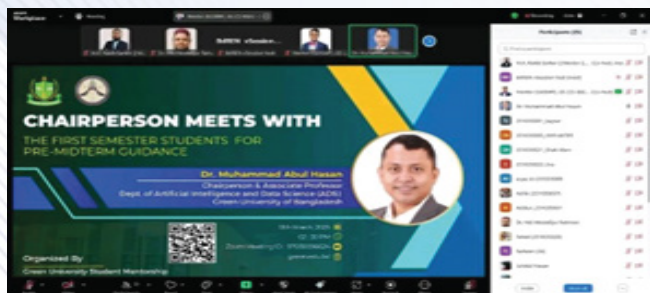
CHAIRPERSON MEETS WITH

THE FIRST SEMESTER STUDENTS FOR PRE-MIDTERM GUIDANCE

Dr. Muhammad Abul Hasan

Chairperson & Associate Professor
Dept. of Artificial Intelligence and Data Science (AIDS)
Green University of Bangladesh

Organized By
Green University Student Mentorship

Participants (35)

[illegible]